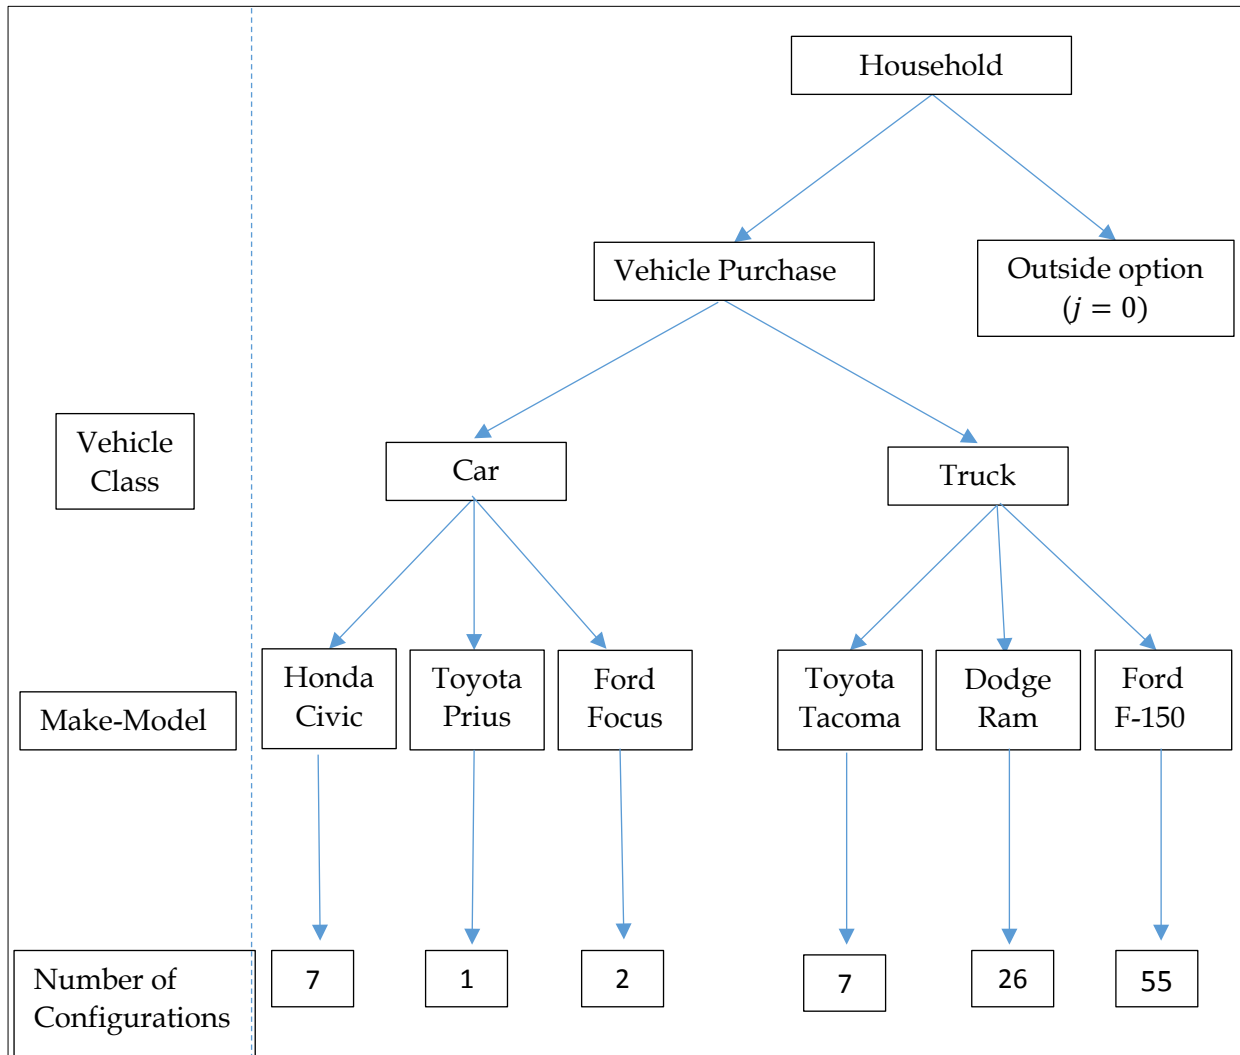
Household

Vehicle Purchase

Outside option ($j = 0$)

Vehicle Class

Car

Truck

Make-Model

Honda Civic

Toyota Prius

Ford Focus

Toyota Tacoma

Dodge Ram

Ford F-150

Number of Configurations

7

1

2

7

26

55